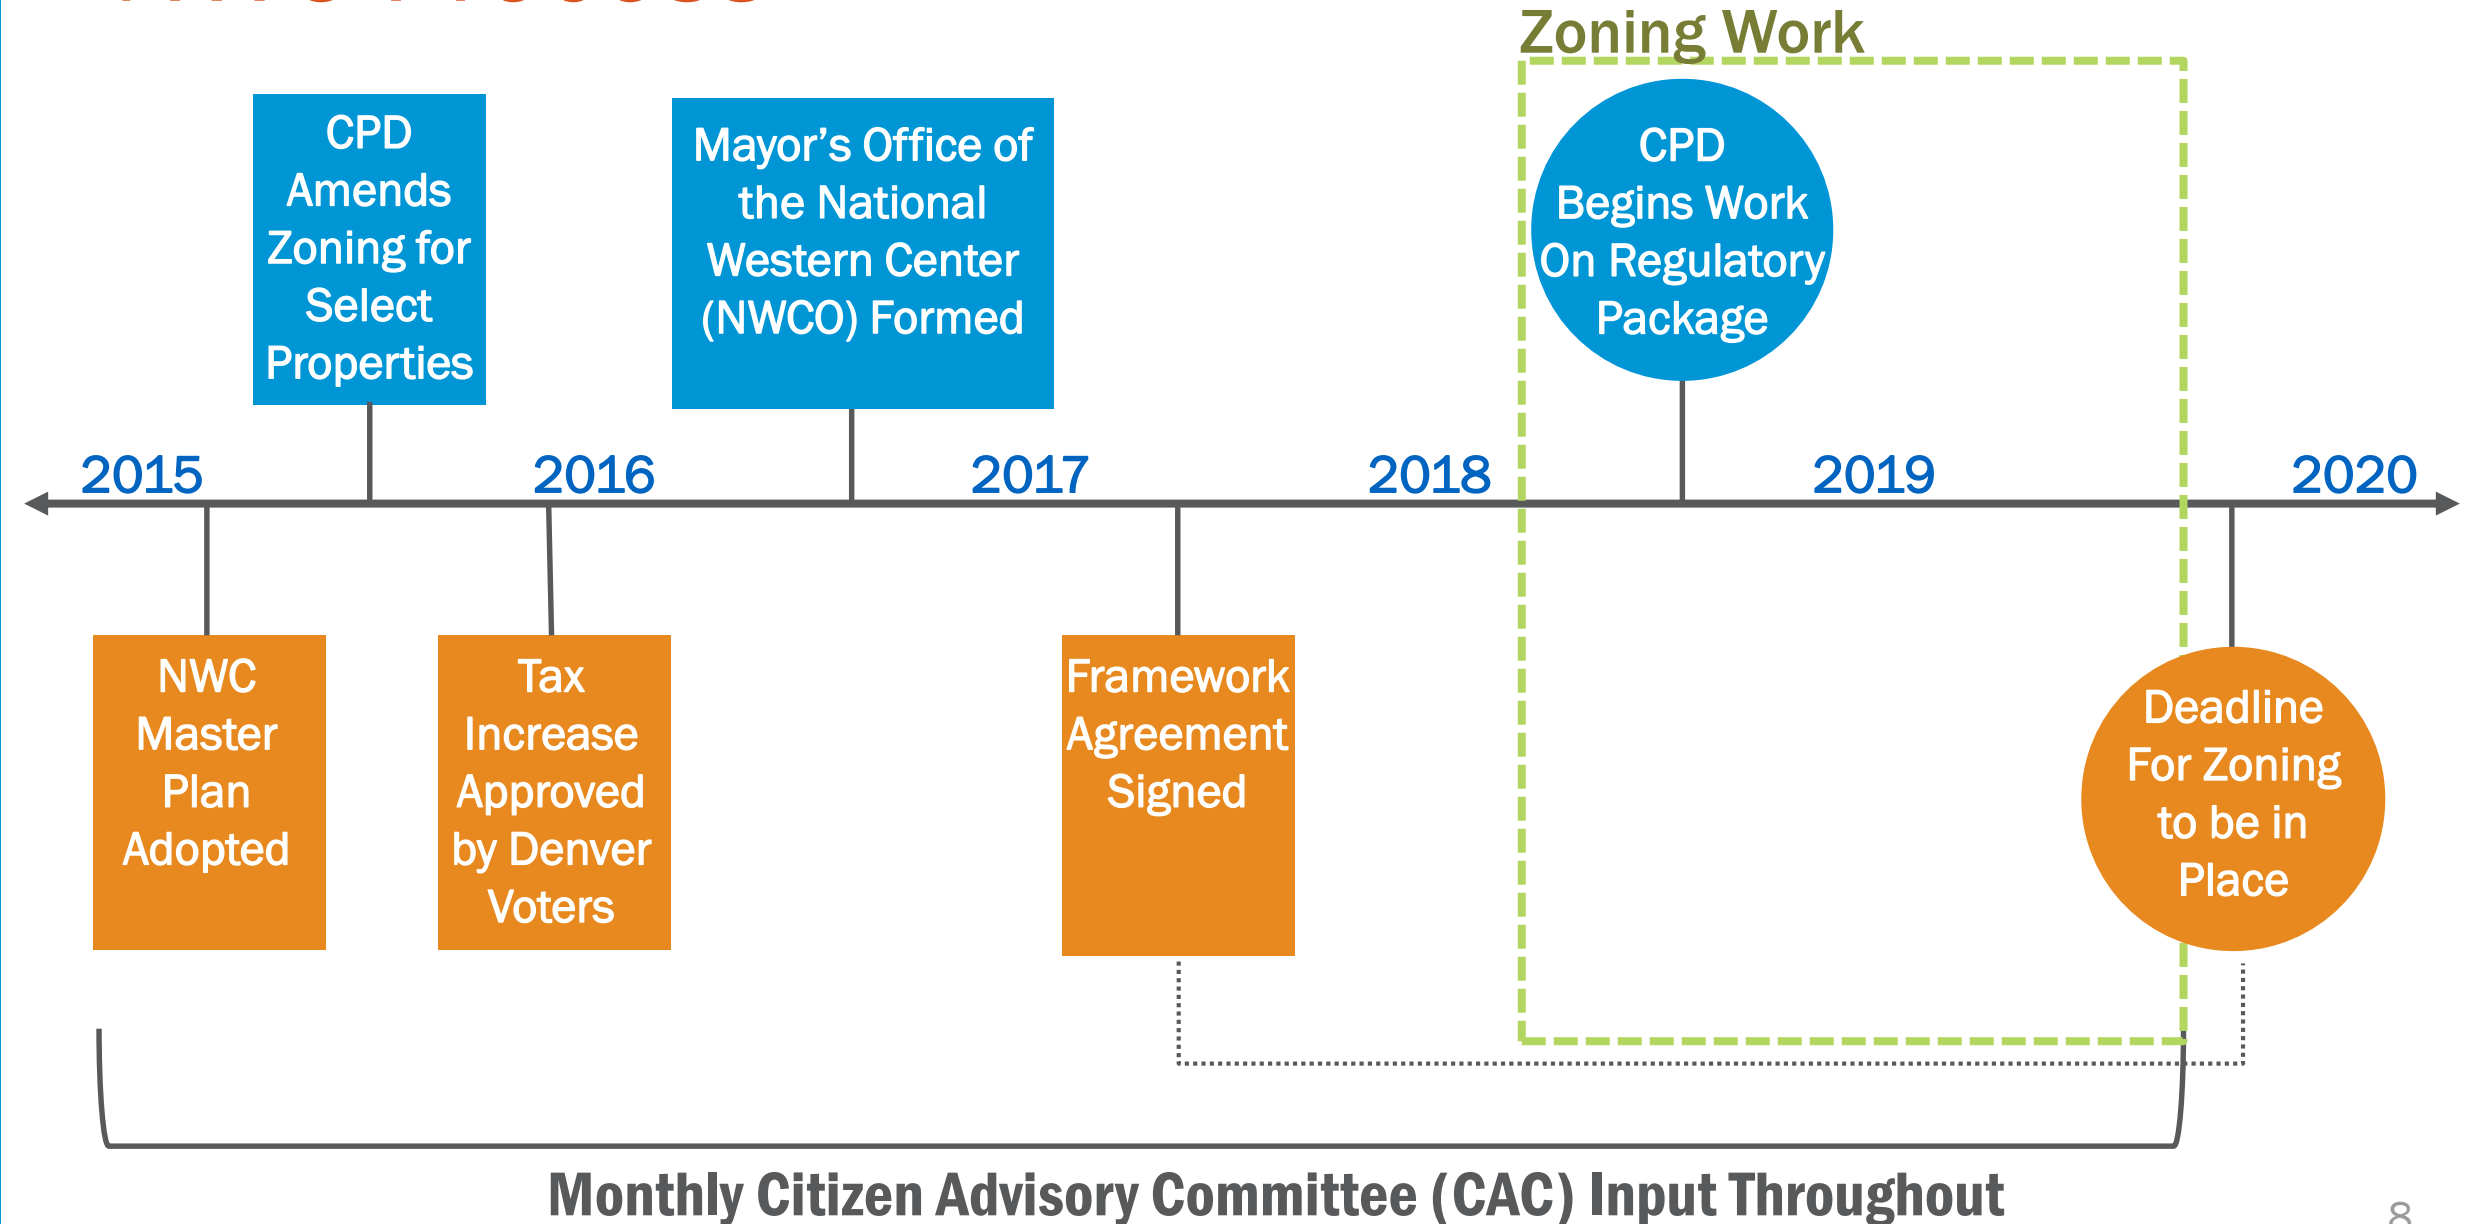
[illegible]

Zoning Work

CPD Amends Zoning for Select Properties

Mayor's Office of the National Western Center (NWCO) Formed

CPD Begins Work On Regulatory Package

2015

2016

2017

2018

2019

2020

NWC Master Plan Adopted

Tax Increase Approved by Denver Voters

Framework Agreement Signed

Deadline For Zoning to be in Place

Monthly Citizen Advisory Committee (CAC) Input Throughout

8